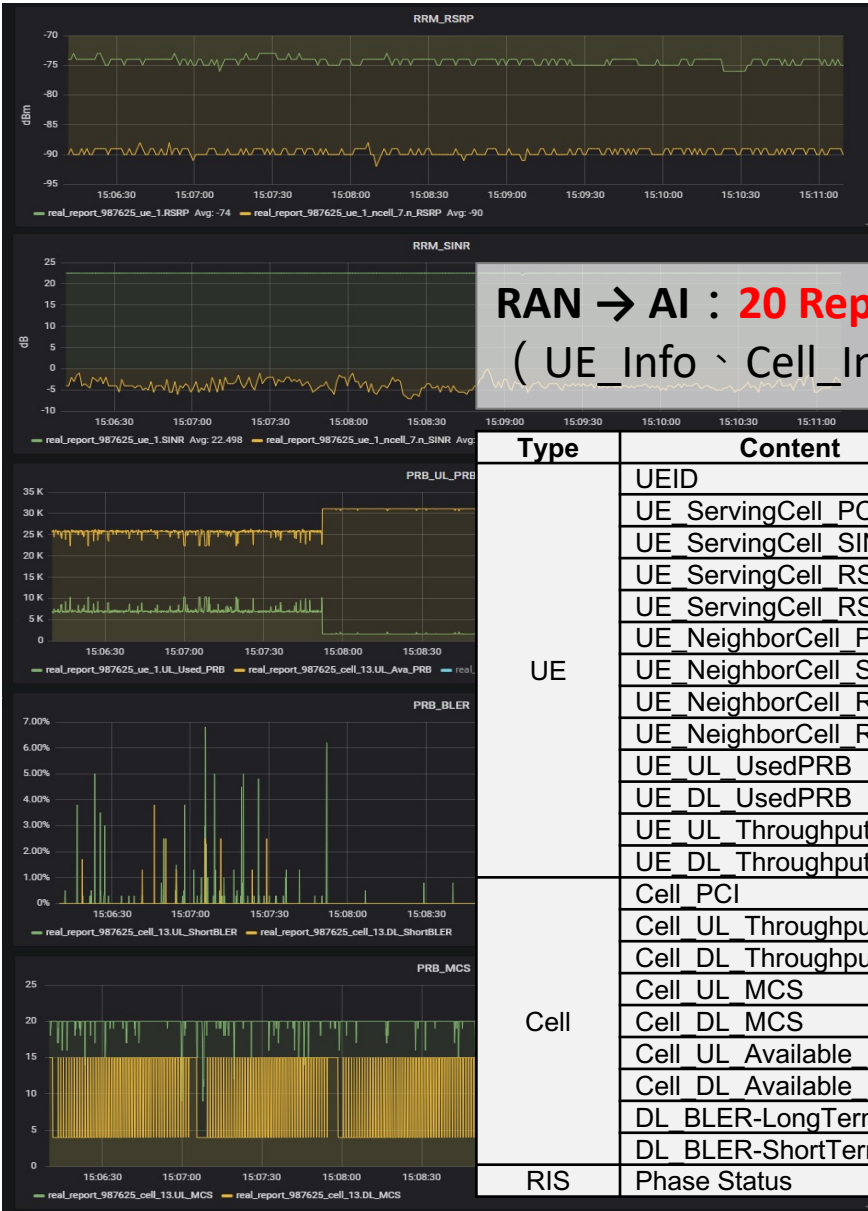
RRM_RSRP

-70
-75
-80
-85
-90
-95

dBm

15:06:30 15:07:00 15:07:30 15:08:00 15:08:30 15:09:00 15:09:30 15:10:00 15:10:30 15:11:00

real_report_987625_ue_1.RSRP Avg: -74 real_report_987625_ue_1_ncell_7.n_RSRP Avg: -90

RRM_SINR

25
20
15
10
5
0
-5
-10

dB

15:06:30 15:07:00 15:07:30 15:08:00 15:08:30 15:09:00 15:09:30 15:10:00 15:10:30 15:11:00

real_report_987625_ue_1.SINR Avg: 22.498 real_report_987625_ue_1_ncell_7.n_SINR Avg:

RAN → AI：20 Rep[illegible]
（UE_Info、Cell_In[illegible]

PRB_UL_PRB

35 K
30 K
25 K
20 K
15 K
10 K
5 K
0

15:06:30 15:07:00 15:07:30 15:08:00

real_report_987625_ue_1.UL_Used_PRB real_report_987625_cell_13.UL_Ava_PRB real_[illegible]

PRB_BLER

7.00%
6.00%
5.00%
4.00%
3.00%
2.00%
1.00%
0%

15:06:30 15:07:00 15:07:30 15:08:00 15:08:30

real_report_987625_cell_13.UL_ShortBLER real_report_987625_cell_13.DL_ShortBLER

PRB_MCS

25
20
15
10
5
0

15:06:30 15:07:00 15:07:30 15:08:00 15:08:30

real_report_987625_cell_13.UL_MCS real_report_987625_cell_13.DL_MCS

| Type | Content |
|---|---|
| UE | UEID |
| | UE_ServingCell_PC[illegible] |
| | UE_ServingCell_SI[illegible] |
| | UE_ServingCell_RS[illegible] |
| | UE_ServingCell_RS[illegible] |
| | UE_NeighborCell_P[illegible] |
| | UE_NeighborCell_S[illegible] |
| | UE_NeighborCell_R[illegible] |
| | UE_NeighborCell_R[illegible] |
| | UE_UL_UsedPRB |
| | UE_DL_UsedPRB |
| | UE_UL_Throughput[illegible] |
| | UE_DL_Throughput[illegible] |
| Cell | Cell_PCI |
| | Cell_UL_Throughpu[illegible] |
| | Cell_DL_Throughpu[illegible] |
| | Cell_UL_MCS |
| | Cell_DL_MCS |
| | Cell_UL_Available_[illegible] |
| | Cell_DL_Available_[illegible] |
| | DL_BLER-LongTer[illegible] |
| | DL_BLER-ShortTer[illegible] |
| RIS | Phase Status |